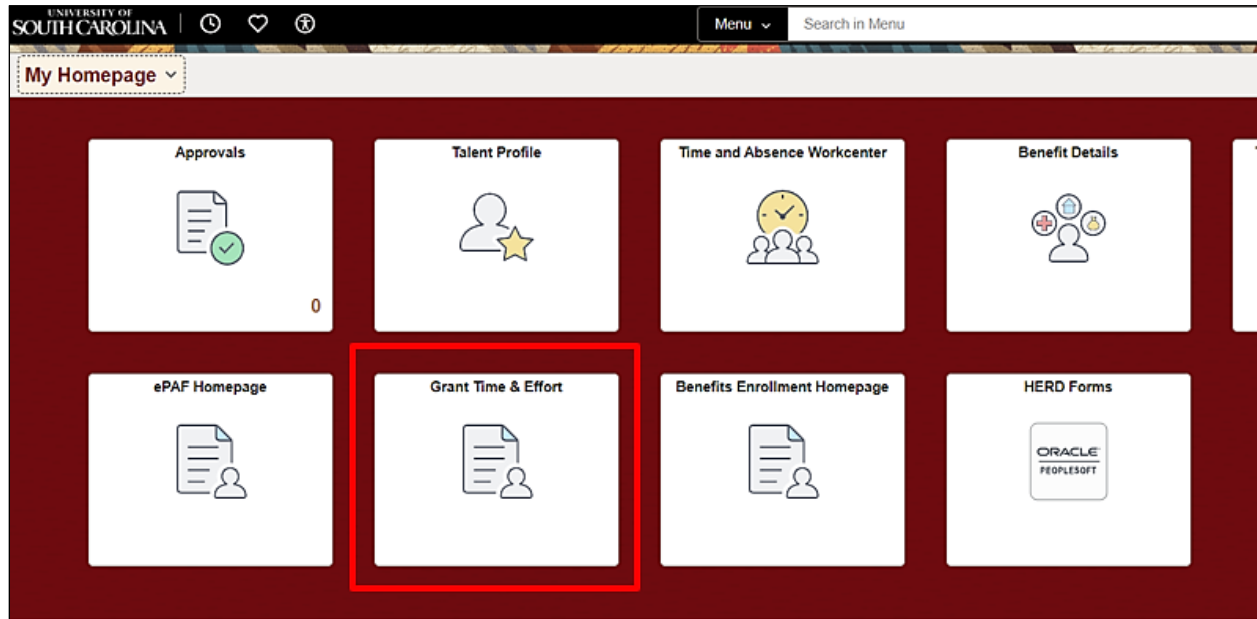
UNIVERSITY OF SOUTH CAROLINA

Menu

Search in Menu

My Homepage

Approvals

0

Talent Profile

Time and Absence Workcenter

Benefit Details

ePAF Homepage

Grant Time & Effort

Benefits Enrollment Homepage

HERD Forms

ORACLE PEOPLESOFT